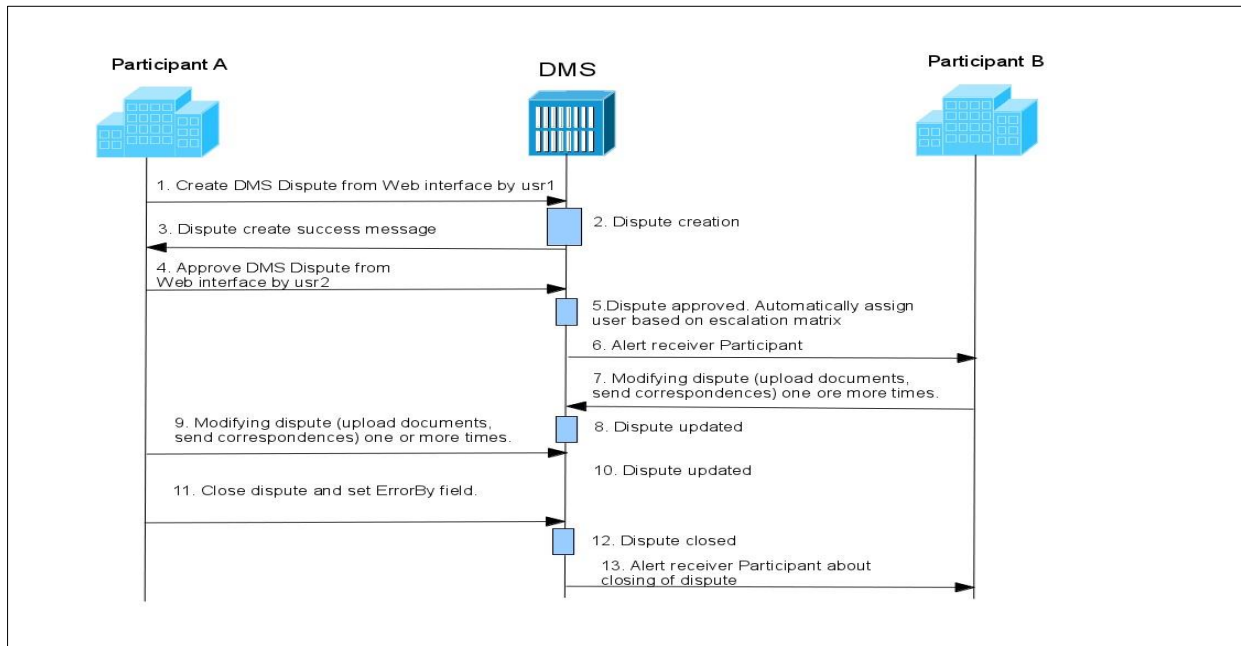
Participant A

DMS

Participant B

1. Create DMS Dispute from Web interface by usr1

2. Dispute creation

3. Dispute create success message

4. Approve DMS Dispute from Web interface by usr2

5.Dispute approved. Automatically assign user based on escalation matrix

6. Alert receiver Participant

7. Modifying dispute (upload documents, send correspondences) one ore more times.

9. Modifying dispute (upload documents, send correspondences) one or more times.

8. Dispute updated

10. Dispute updated

11. Close dispute and set ErrorBy field.

12. Dispute closed

13. Alert receiver Participant about closing of dispute